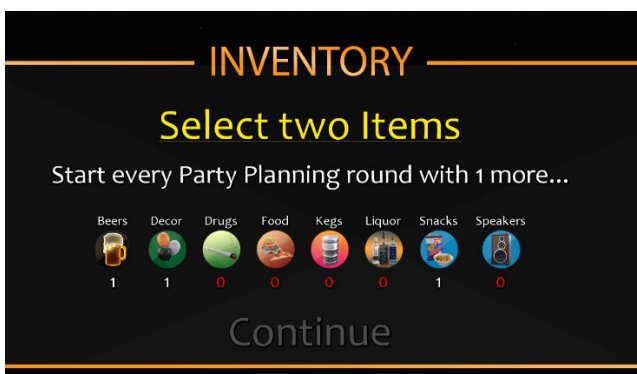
INVENTORY

Select two Items

Start every Party Planning round with 1 more...

| Beers | Decor | Drugs | Food | Kegs | Liquor | Snacks | Speakers |
|---|---|---|---|---|---|---|---|
| 1 | 1 | 0 | 0 | 0 | 0 | 1 | 0 |

Continue